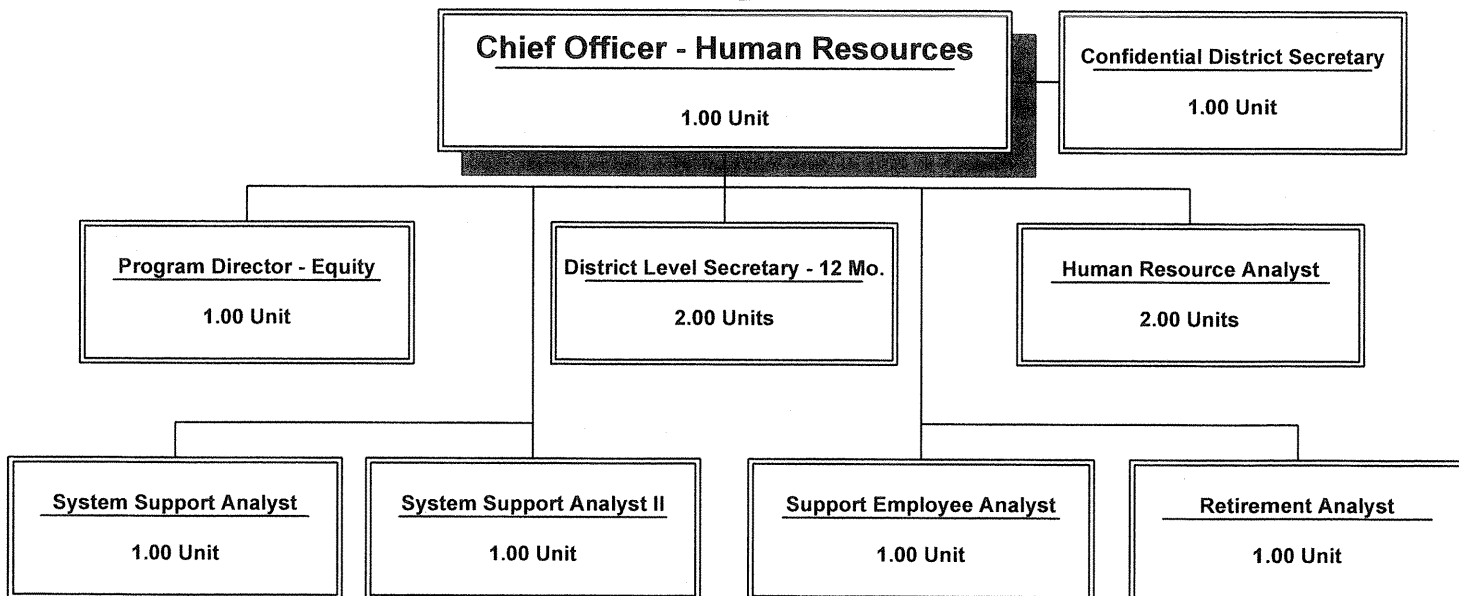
Chief Officer - Human Resources

1.00 Unit

Confidential District Secretary

1.00 Unit

Program Director - Equity

1.00 Unit

District Level Secretary - 12 Mo.

2.00 Units

Human Resource Analyst

2.00 Units

System Support Analyst

1.00 Unit

System Support Analyst II

1.00 Unit

Support Employee Analyst

1.00 Unit

Retirement Analyst

1.00 Unit